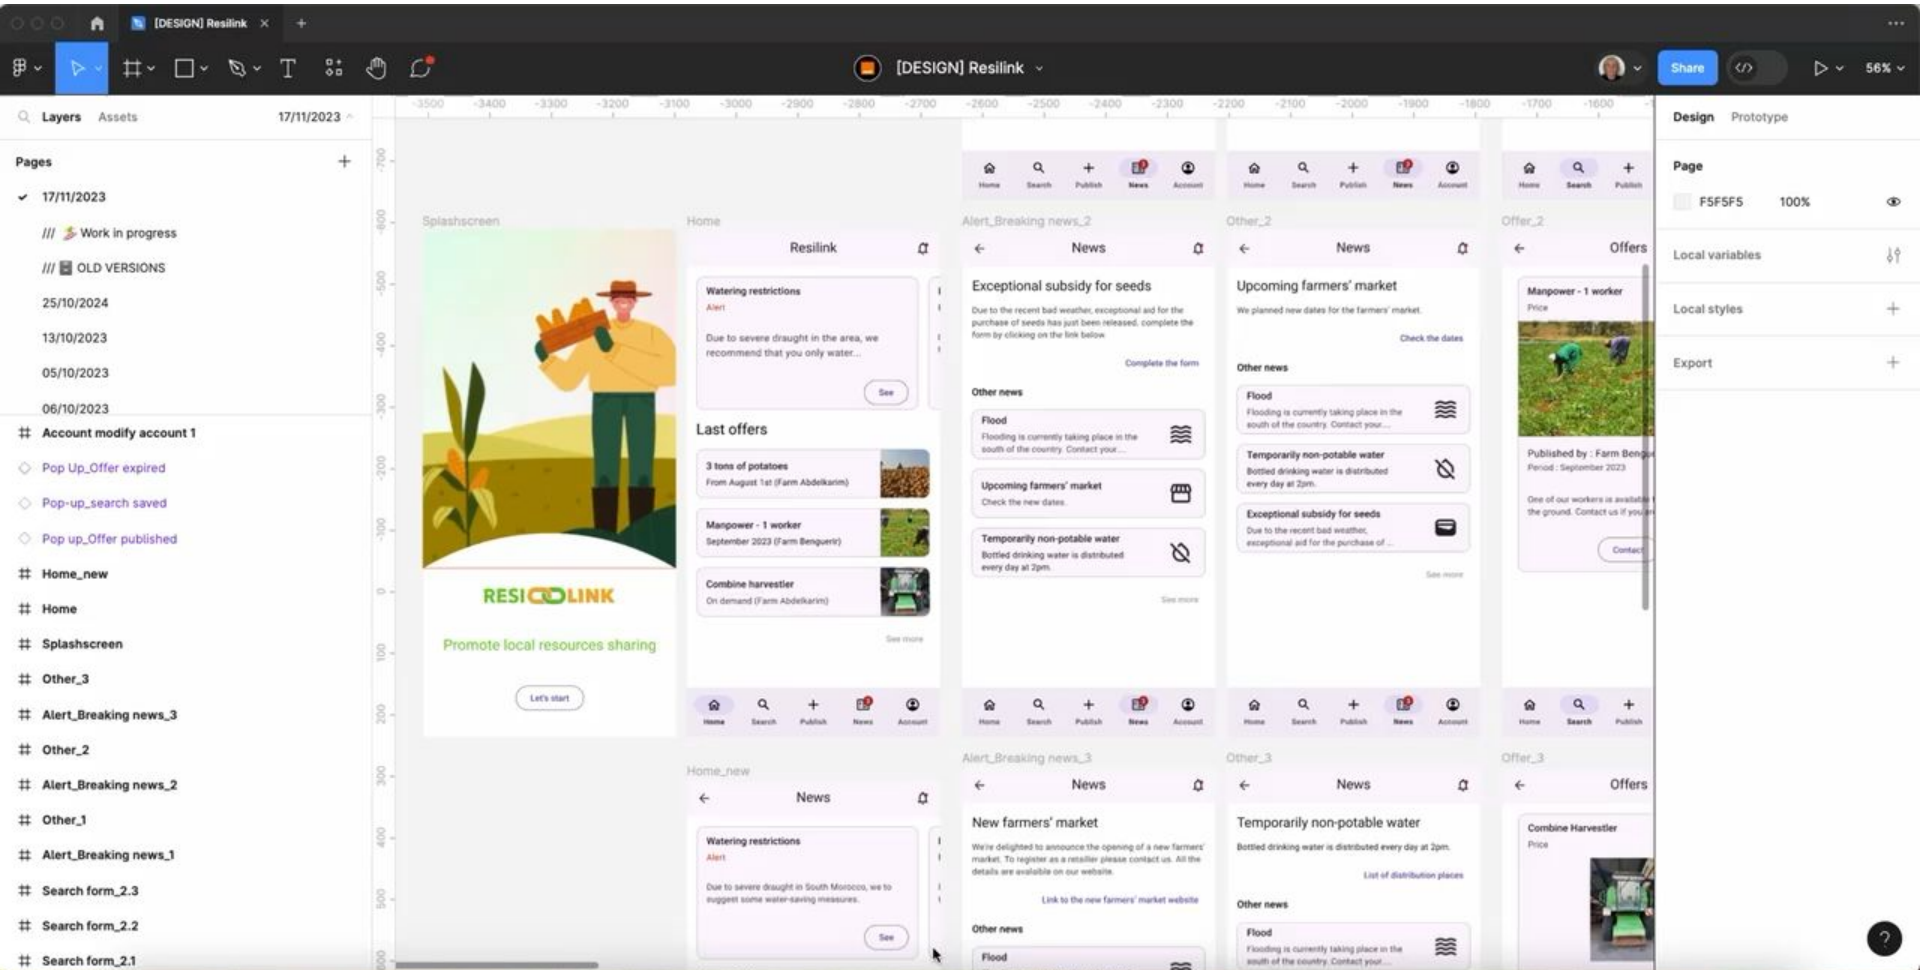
[DESIGN] Resilink

[DESIGN] Resilink

Share

56%

Layers Assets 17/11/2023

Pages

17/11/2023
/// Work in progress
/// OLD VERSIONS
25/10/2024
13/10/2023
05/10/2023
06/10/2023

Account modify account 1
Pop Up_Offer expired
Pop-up_search saved
Pop up_Offer published
Home_new
Home
Splashscreen
Other_3
Alert_Breaking news_3
Other_2
Alert_Breaking news_2
Other_1
Alert_Breaking news_1
Search form_2.3
Search form_2.2
Search form_2.1

-3500 -3400 -3300 -3200 -3100 -3000 -2900 -2800 -2700 -2600 -2500 -2400 -2300 -2200 -2100 -2000 -1900 -1800 -1700 -1600

Home Search Publish News Account
Home Search Publish News Account
Home Search Publish

Splashscreen

RESILINK
Promote local resources sharing
Let's start

Home
Resilink
Watering restrictions
Alert
Due to severe draught in the area, we recommend that you only water...
See
Last offers
3 tons of potatoes
From August 1st (Farm Abdelkarim)
Manpower - 1 worker
September 2023 (Farm Benguerir)
Combine harvestier
On demand (Farm Abdelkarim)
See more
Home Search Publish News Account

Alert_Breaking news_2
News
Exceptional subsidy for seeds
Due to the recent bad weather, exceptional aid for the purchase of seeds has just been released, complete the form by clicking on the link below.
Complete the form
Other news
Flood
Flooding is currently taking place in the south of the country. Contact your...
Upcoming farmers' market
Check the new dates
Temporarily non-potable water
Bottled drinking water is distributed every day at 2pm
See more
Home Search Publish News Account

Other_2
News
Upcoming farmers' market
We planned new dates for the farmers' market.
Check the dates
Other news
Flood
Flooding is currently taking place in the south of the country. Contact your...
Temporarily non-potable water
Bottled drinking water is distributed every day at 2pm.
Exceptional subsidy for seeds
Due to the recent bad weather, exceptional aid for the purchase of...
See more
Home Search Publish News Account

Offer_2
Offers
Manpower - 1 worker
Price
Published by : Farm Bengu
Period : September 2023
One of our workers is availab the ground. Contact us if you
Contact
Home Search Publish

Home_new
News
Watering restrictions
Alert
Due to severe draught in South Morocco, we to suggest some water-saving measures.
See

Alert_Breaking news_3
News
New farmers' market
We're delighted to announce the opening of a new farmers' market. To register as a retailer please contact us. All the details are available on our website.
Link to the new farmers' market website
Other news
Flood

Other_3
News
Temporarily non-potable water
Bottled drinking water is distributed every day at 2pm.
List of distribution places
Other news
Flood
Flooding is currently taking place in the south of the country. Contact your...

Offer_3
Offers
Combine Harvestier
Price

Design Prototype
Page
F5F5F5 100%
Local variables
Local styles
Export
?